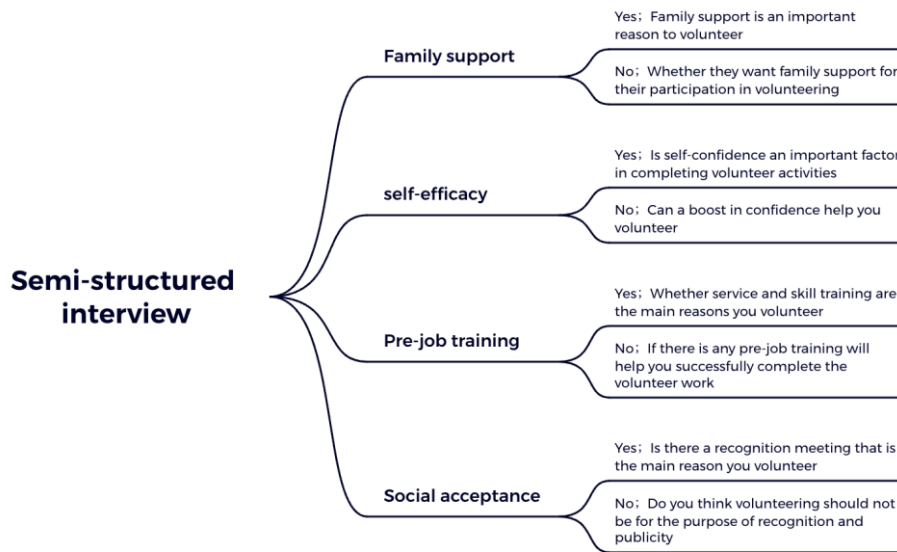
Semi-structured interview

Family support

Yes；Family support is an important reason to volunteer

No；Whether they want family support for their participation in volunteering

self-efficacy

Yes；Is self-confidence an important factor in completing volunteer activities

No；Can a boost in confidence help you volunteer

Pre-job training

Yes；Whether service and skill training are the main reasons you volunteer

No；If there is any pre-job training will help you successfully complete the volunteer work

Social acceptance

Yes；Is there a recognition meeting that is the main reason you volunteer

No；Do you think volunteering should not be for the purpose of recognition and publicity